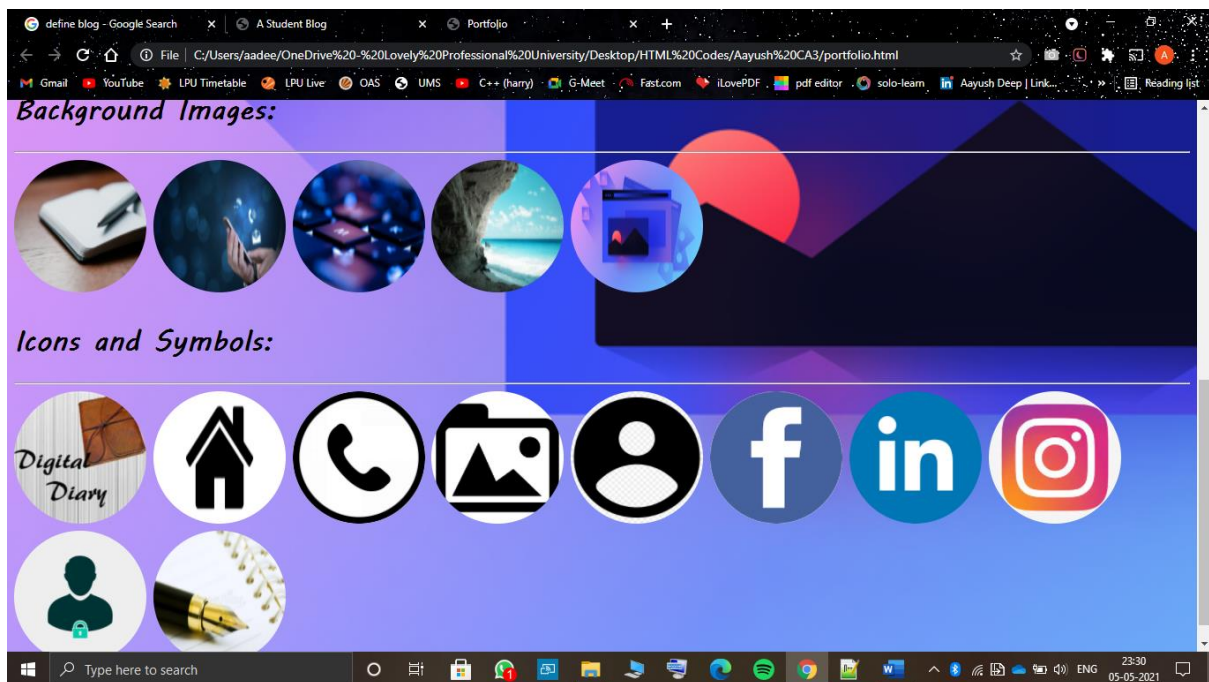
define blog - Google Search
A Student Blog
Portfolio
File | C:/Users/aadee/OneDrive%20-%20Lovely%20Professional%20University/Desktop/HTML%20Codes/Aayush%20CA3/portfolio.html
Gmail YouTube LPU Timetable LPU Live OAS UMS C++ (harry) G-Meet Fast.com iLovePDF pdf editor solo-learn Aayush Deep | Link... » Reading list

Background Images:

Icons and Symbols:

Digital Diary

Type here to search
ENG 23:30 05-05-2021